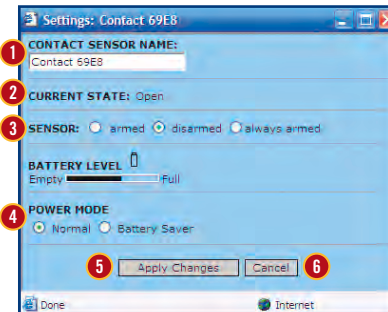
Settings: Contact 69E8

1
CONTACT SENSOR NAME:
Contact 69E8

2
CURRENT STATE: Open

3
SENSOR: armed disarmed always armed

BATTERY LEVEL
Empty Full

4
POWER MODE
Normal Battery Saver

5
Apply Changes
Cancel
6

Done
Internet